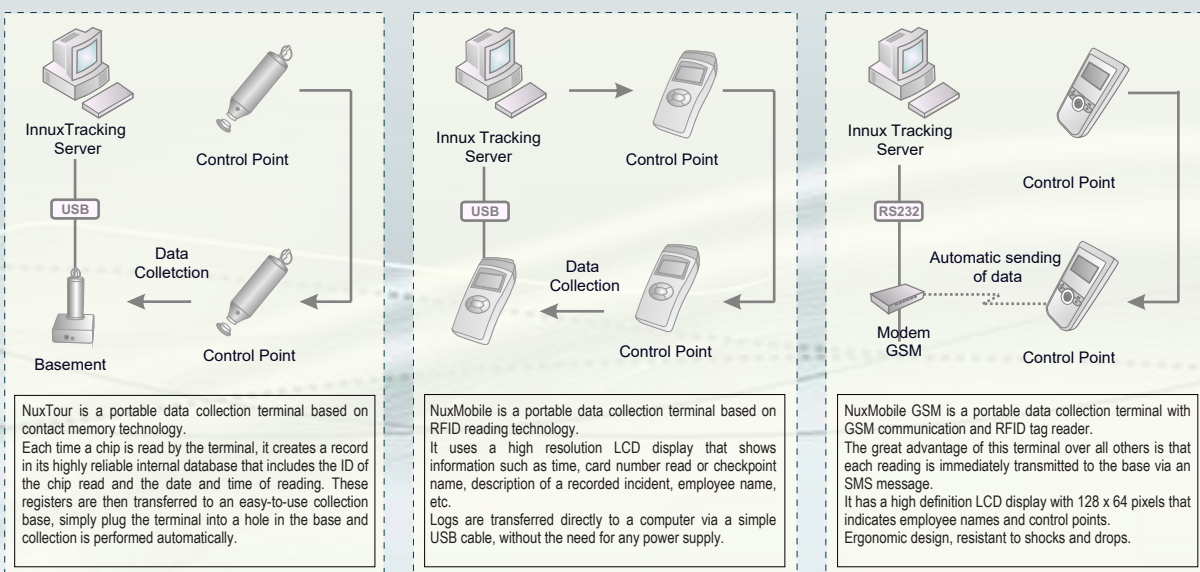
InnuxTracking Server

Control Point

USB

Data Colletction

Control Point

Basement

NuxTour is a portable data collection terminal based on contact memory technology.
Each time a chip is read by the terminal, it creates a record in its highly reliable internal database that includes the ID of the chip read and the date and time of reading. These registers are then transferred to an easy-to-use collection base, simply plug the terminal into a hole in the base and collection is performed automatically.

Innux Tracking Server

Control Point

USB

Data Collection

Control Point

NuxMobile is a portable data collection terminal based on RFID reading technology.
It uses a high resolution LCD display that shows information such as time, card number read or checkpoint name, description of a recorded incident, employee name, etc.
Logs are transferred directly to a computer via a simple USB cable, without the need for any power supply.

Innux Tracking Server

Control Point

RS232

Automatic sending of data

Modem GSM

Control Point

NuxMobile GSM is a portable data collection terminal with GSM communication and RFID tag reader.
The great advantage of this terminal over all others is that each reading is immediately transmitted to the base via an SMS message.
It has a high definition LCD display with 128 x 64 pixels that indicates employee names and control points.
Ergonomic design, resistant to shocks and drops.